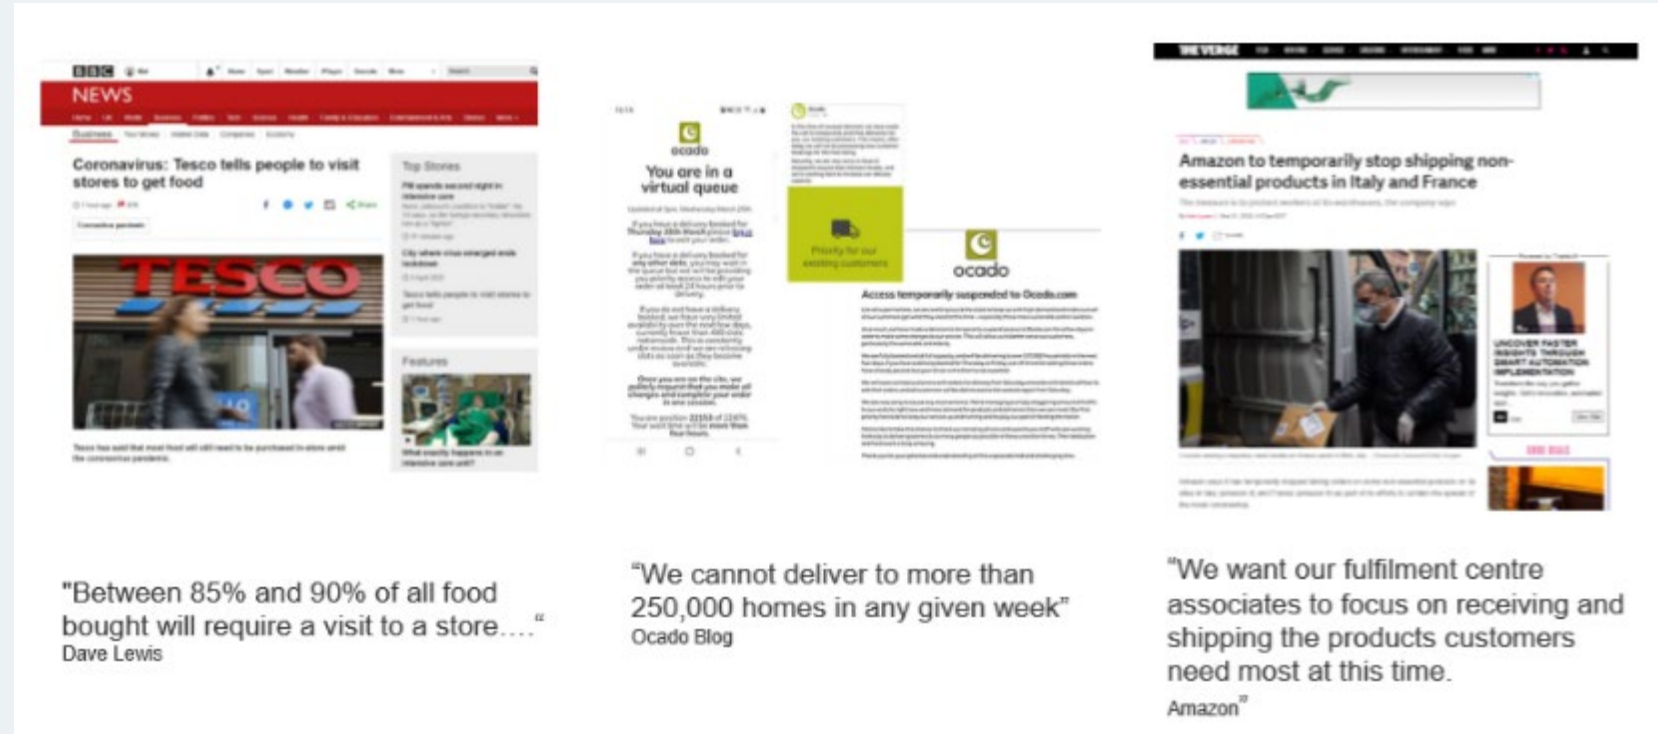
BBC NEWS

Coronavirus: Tesco tells people to visit stores to get food

Top Stories

Features

TESCO

ocado

You are in a virtual queue

Priority for our existing customers

ocado

Access temporarily suspended to Ocado.com

THE VERGE

Amazon to temporarily stop shipping non-essential products in Italy and France

UNCOVER FASTER INSIGHTS THROUGH SMART AUTOMATION IMPLEMENTATION

"Between 85% and 90% of all food bought will require a visit to a store…."
Dave Lewis

"We cannot deliver to more than 250,000 homes in any given week"
Ocado Blog

"We want our fulfilment centre associates to focus on receiving and shipping the products customers need most at this time.
Amazon"